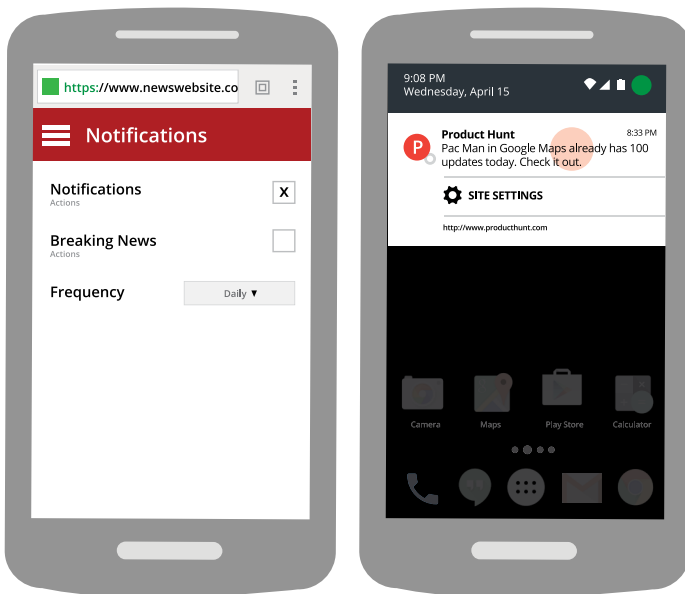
https://www.newswebsite.co

Notifications

Notifications
Actions

X

Breaking News
Actions

Frequency

Daily ▼

9:08 PM
Wednesday, April 15

P

Product Hunt

8:33 PM

Pac Man in Google Maps already has 100 updates today. Check it out.

SITE SETTINGS

http://www.producthunt.com

Camera

Maps

Play Store

Calculator